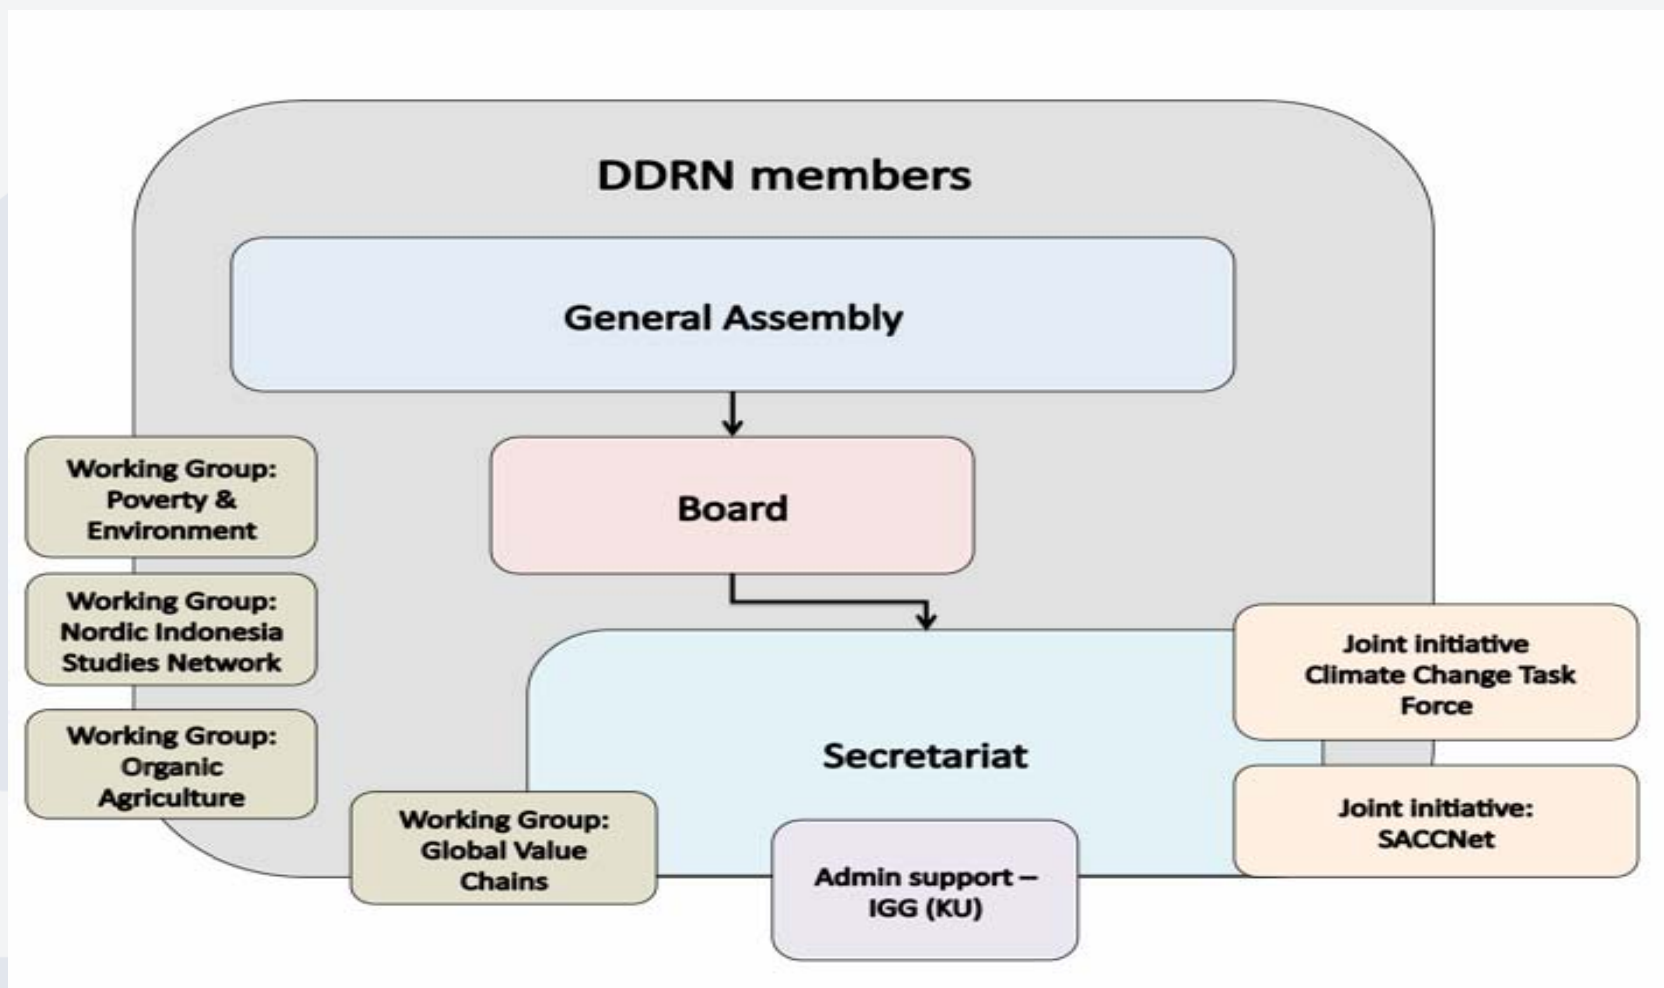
DDRN members

General Assembly

Board

Working Group: Poverty & Environment

Working Group: Nordic Indonesia Studies Network

Working Group: Organic Agriculture

Secretariat

Joint initiative Climate Change Task Force

Joint initiative: SACCNet

Working Group: Global Value Chains

Admin support – IGG (KU)